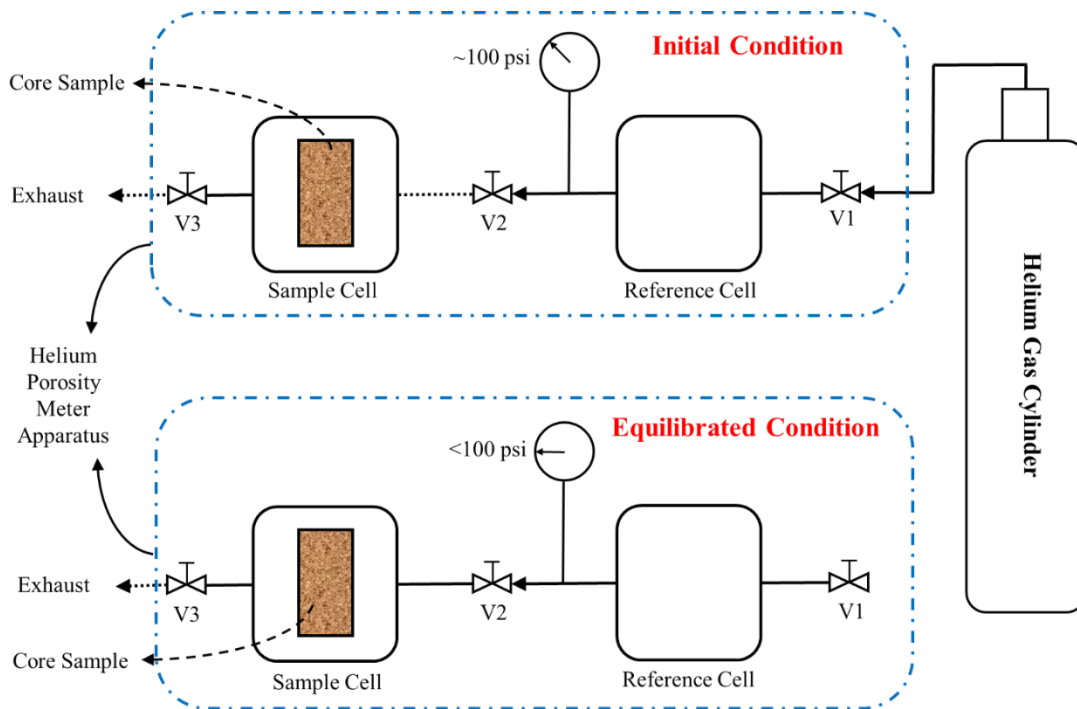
Initial Condition

~100 psi

Core Sample

Exhaust

V3

V2

V1

Sample Cell

Reference Cell

Helium Gas Cylinder

Helium Porosity Meter Apparatus

Equilibrated Condition

<100 psi

Exhaust

V3

V2

V1

Core Sample

Sample Cell

Reference Cell